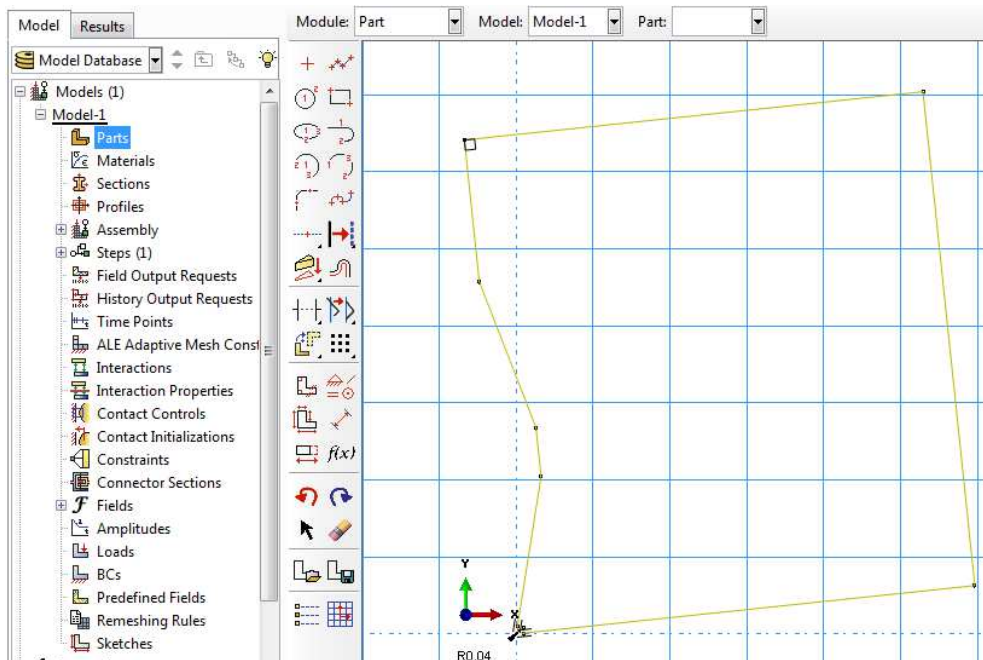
Model | Results

Module: Part | Model: Model-1 | Part:

Model Database

Models (1)
Model-1
Parts
Materials
Sections
Profiles
Assembly
Steps (1)
Field Output Requests
History Output Requests
Time Points
ALE Adaptive Mesh Const
Interactions
Interaction Properties
Contact Controls
Contact Initializations
Constraints
Connector Sections
Fields
Amplitudes
Loads
BCs
Predefined Fields
Remeshing Rules
Sketches

$f(x)$

Y
X
R0.04